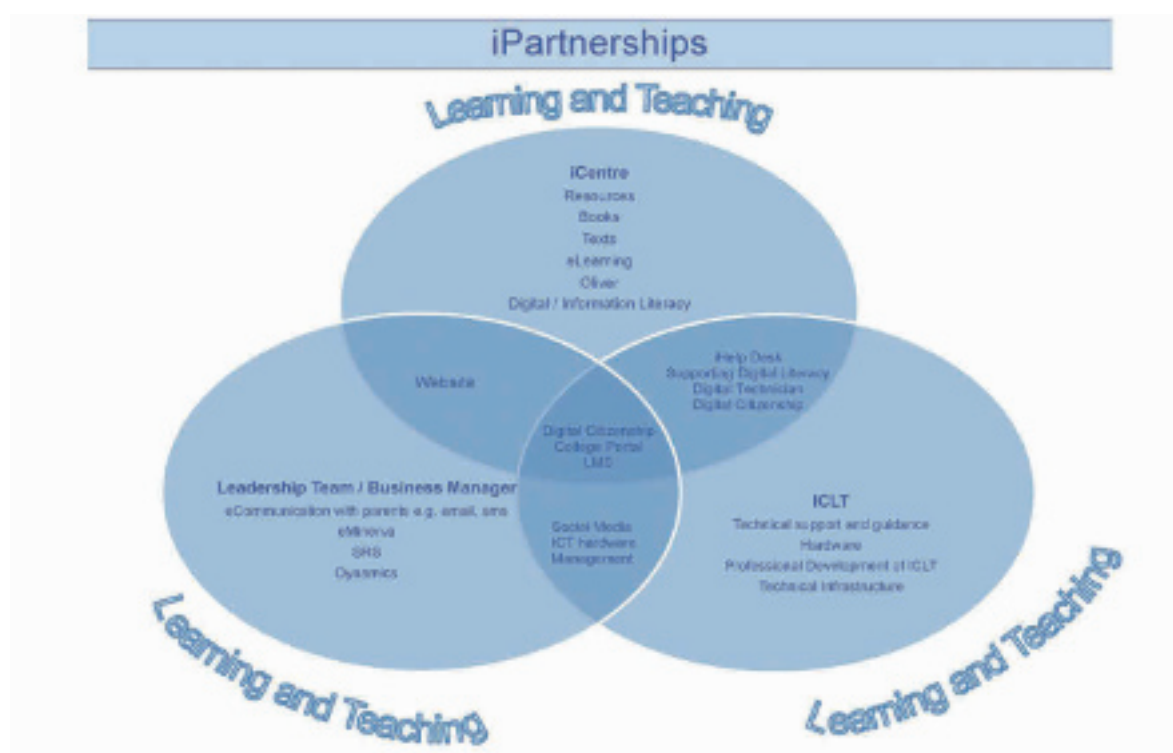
iPartnerships

Learning and Teaching

iCentre
Resources
Books
Texts
eLearning
Oliver
Digital / Information Literacy

Website

iHelp Desk
Supporting Digital Literacy
Digital Technician
Digital Citizenship

Digital Citizenship
College Portal
LMS

Leadership Team / Business Manager
eCommunication with parents e.g. email, sms
eMinerva
SRS
Dynamics

Social Media
ICT hardware
Management

ICLT
Technical support and guidance
Hardware
Professional Development of ICLT
Technical infrastructure

Learning and Teaching

Learning and Teaching